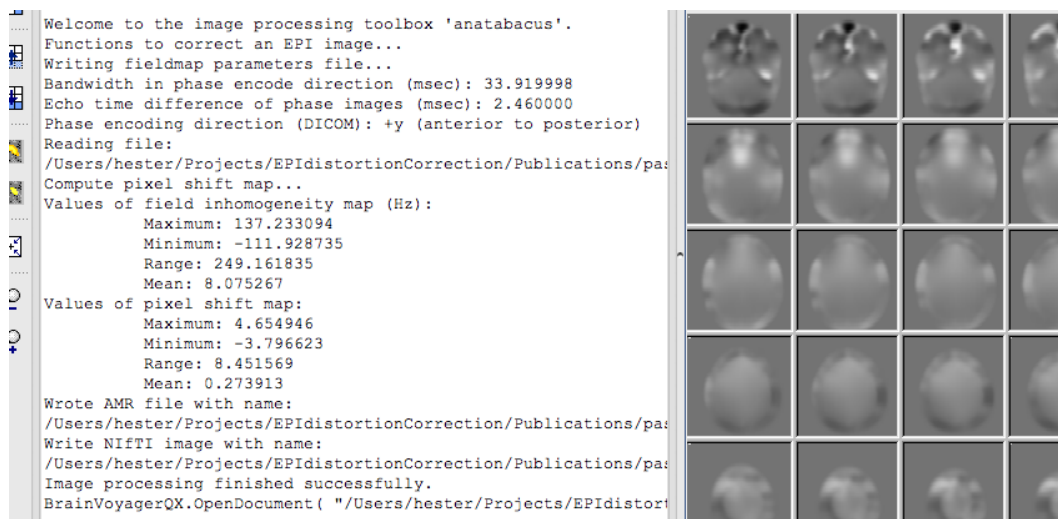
Welcome to the image processing toolbox 'anatabacus'.
Functions to correct an EPI image...
Writing fieldmap parameters file...
Bandwidth in phase encode direction (msec): 33.919998
Echo time difference of phase images (msec): 2.460000
Phase encoding direction (DICOM): +y (anterior to posterior)
Reading file:
/Users/hester/Projects/EPIdistortionCorrection/Publications/pa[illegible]
Compute pixel shift map...
Values of field inhomogeneity map (Hz):
Maximum: 137.233094
Minimum: -111.928735
Range: 249.161835
Mean: 8.075267
Values of pixel shift map:
Maximum: 4.654946
Minimum: -3.796623
Range: 8.451569
Mean: 0.273913
Wrote AMR file with name:
/Users/hester/Projects/EPIdistortionCorrection/Publications/pa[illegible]
Write NIfTI image with name:
/Users/hester/Projects/EPIdistortionCorrection/Publications/pa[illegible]
Image processing finished successfully.
BrainVoyagerQX.OpenDocument( "/Users/hester/Projects/EPIdistort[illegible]